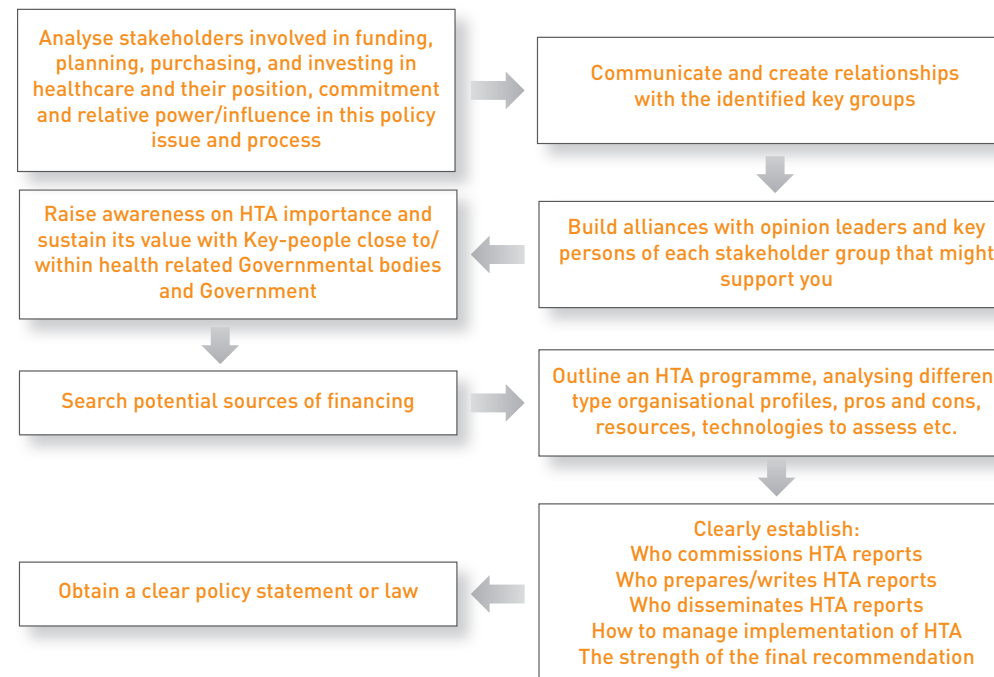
Analyse stakeholders involved in funding, planning, purchasing, and investing in healthcare and their position, commitment and relative power/influence in this policy issue and process

Communicate and create relationships with the identified key groups

Build alliances with opinion leaders and key persons of each stakeholder group that might support you

Raise awareness on HTA importance and sustain its value with Key-people close to/ within health related Governmental bodies and Government

Search potential sources of financing

Outline an HTA programme, analysing differen type organisational profiles, pros and cons, resources, technologies to assess etc.

Clearly establish:
Who commissions HTA reports
Who prepares/writes HTA reports
Who disseminates HTA reports
How to manage implementation of HTA
The strength of the final recommendation

Obtain a clear policy statement or law